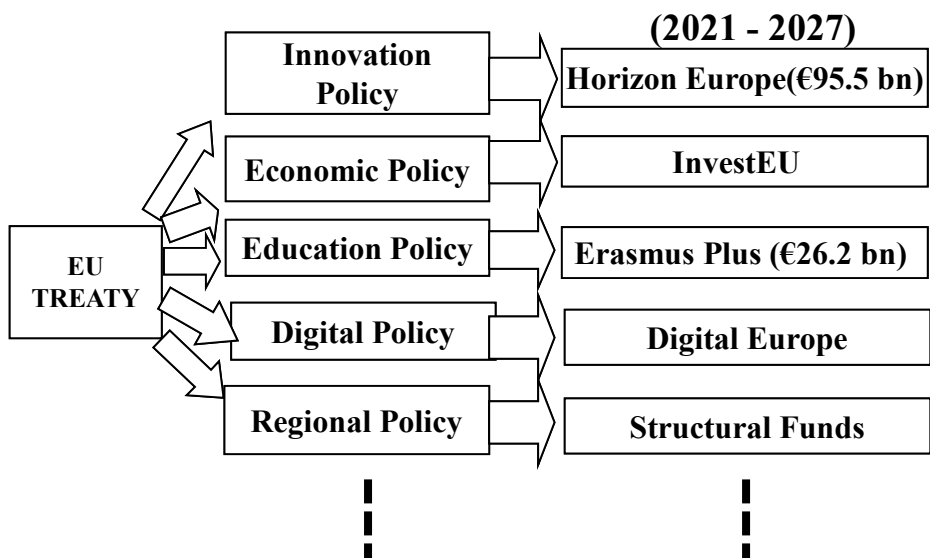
(2021 - 2027)

EU TREATY

Innovation Policy

Economic Policy

Education Policy

Digital Policy

Regional Policy

Horizon Europe(€95.5 bn)

InvestEU

Erasmus Plus (€26.2 bn)

Digital Europe

Structural Funds